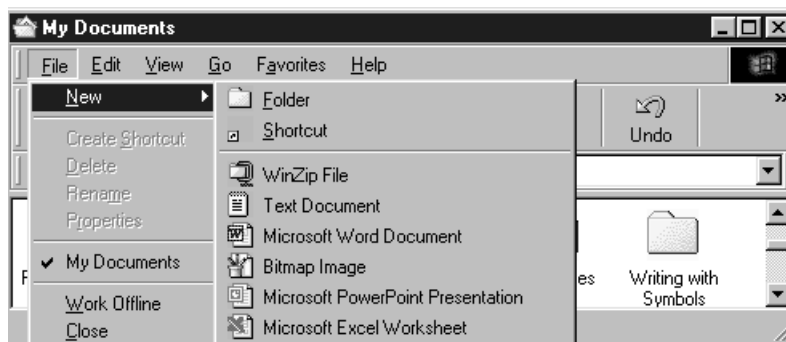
My Documents

File Edit View Go Favorites Help

New

Create Shortcut
Delete
Rename
Properties

My Documents

Work Offline
Close

Folder
Shortcut

WinZip File
Text Document
Microsoft Word Document
Bitmap Image
Microsoft PowerPoint Presentation
Microsoft Excel Worksheet

Undo

F

es

Writing with Symbols